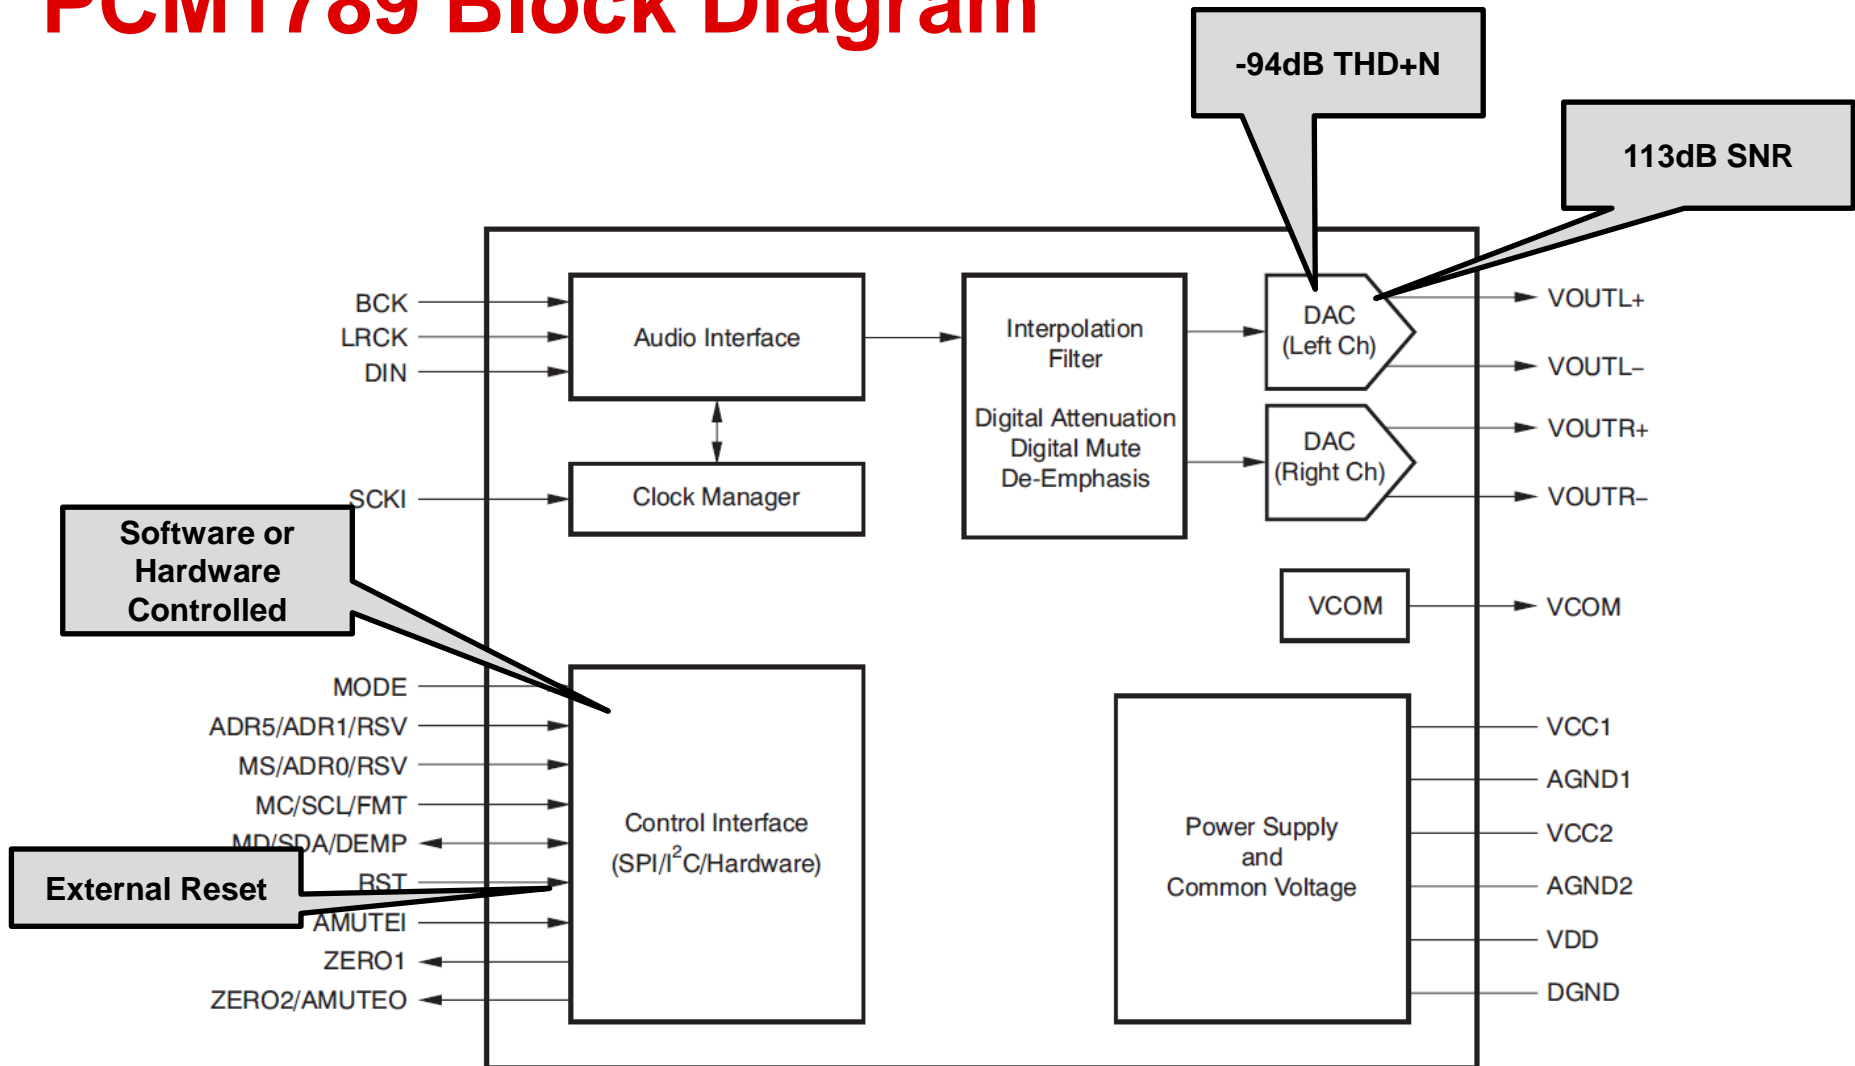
PCM1789 Block Diagram

-94dB THD+N

113dB SNR

BCK
LRCK
DIN

Audio Interface

Interpolation Filter

Digital Attenuation
Digital Mute
De-Emphasis

DAC (Left Ch)

DAC (Right Ch)

VOUTL+
VOUTL–
VOUTR+
VOUTR–

SCKI

Clock Manager

Software or Hardware Controlled

VCOM

VCOM

MODE
ADR5/ADR1/RSV
MS/ADR0/RSV
MC/SCL/FMT
MD/SDA/DEMP
RST
AMUTEI
ZERO1
ZERO2/AMUTEO

External Reset

Control Interface
(SPI/$I^2C$/Hardware)

Power Supply
and
Common Voltage

VCC1
AGND1
VCC2
AGND2
VDD
DGND